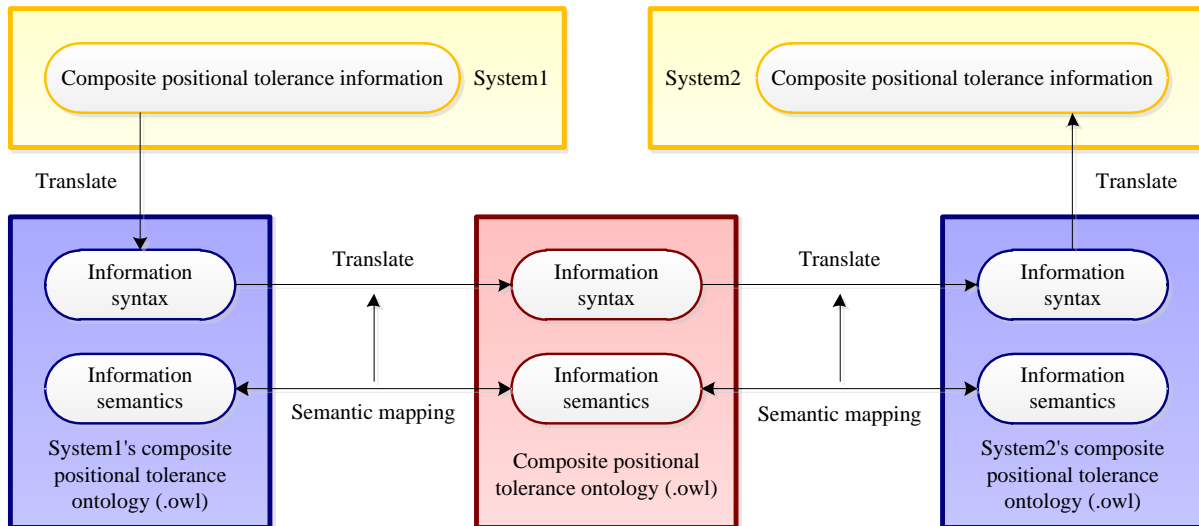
Composite positional tolerance information

System1

System2

Composite positional tolerance information

Translate

Translate

Information syntax

Translate

Information syntax

Translate

Information syntax

Information semantics

Information semantics

Information semantics

Semantic mapping

Semantic mapping

System1's composite positional tolerance ontology (.owl)

Composite positional tolerance ontology (.owl)

System2's composite positional tolerance ontology (.owl)